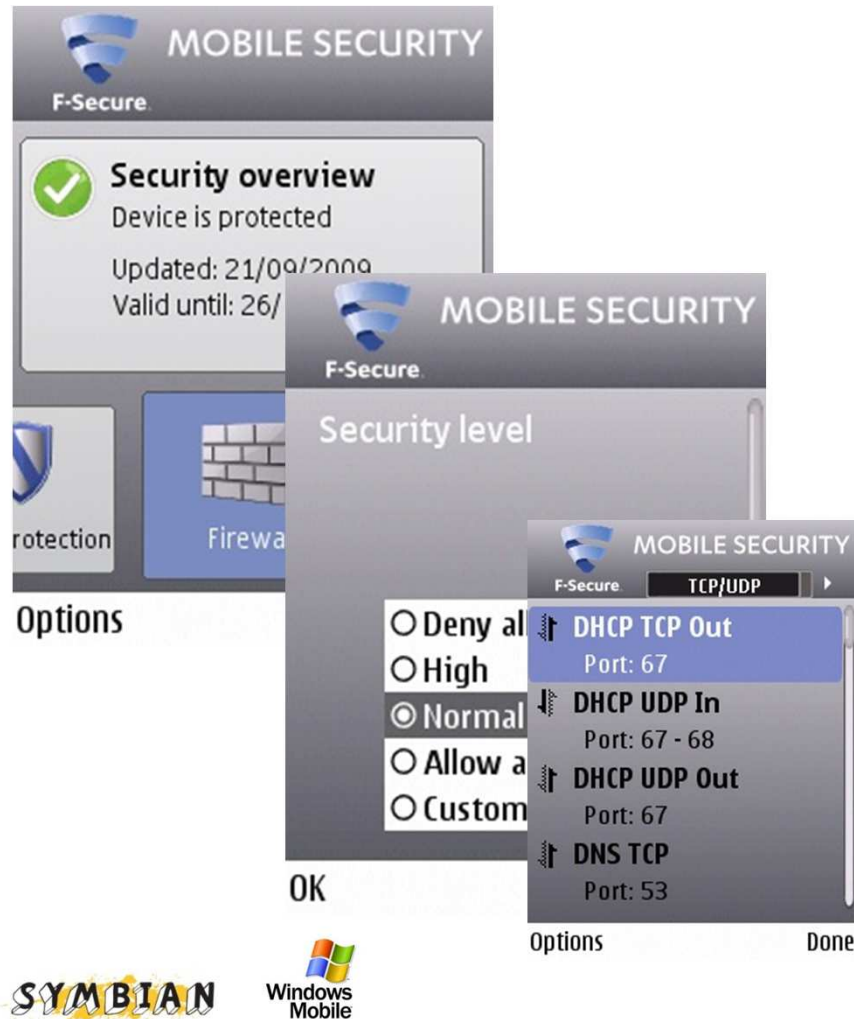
F-Secure. MOBILE SECURITY

Security overview
Device is protected

Updated: 21/09/2009
Valid until: 26/

rotection

Firewa

Options

F-Secure. MOBILE SECURITY

Security level

Deny al
High
Normal
Allow a
Custom

OK

F-Secure. MOBILE SECURITY

TCP/UDP

DHCP TCP Out
Port: 67
DHCP UDP In
Port: 67 - 68
DHCP UDP Out
Port: 67
DNS TCP
Port: 53

Options Done

SYMBIAN

Windows Mobile